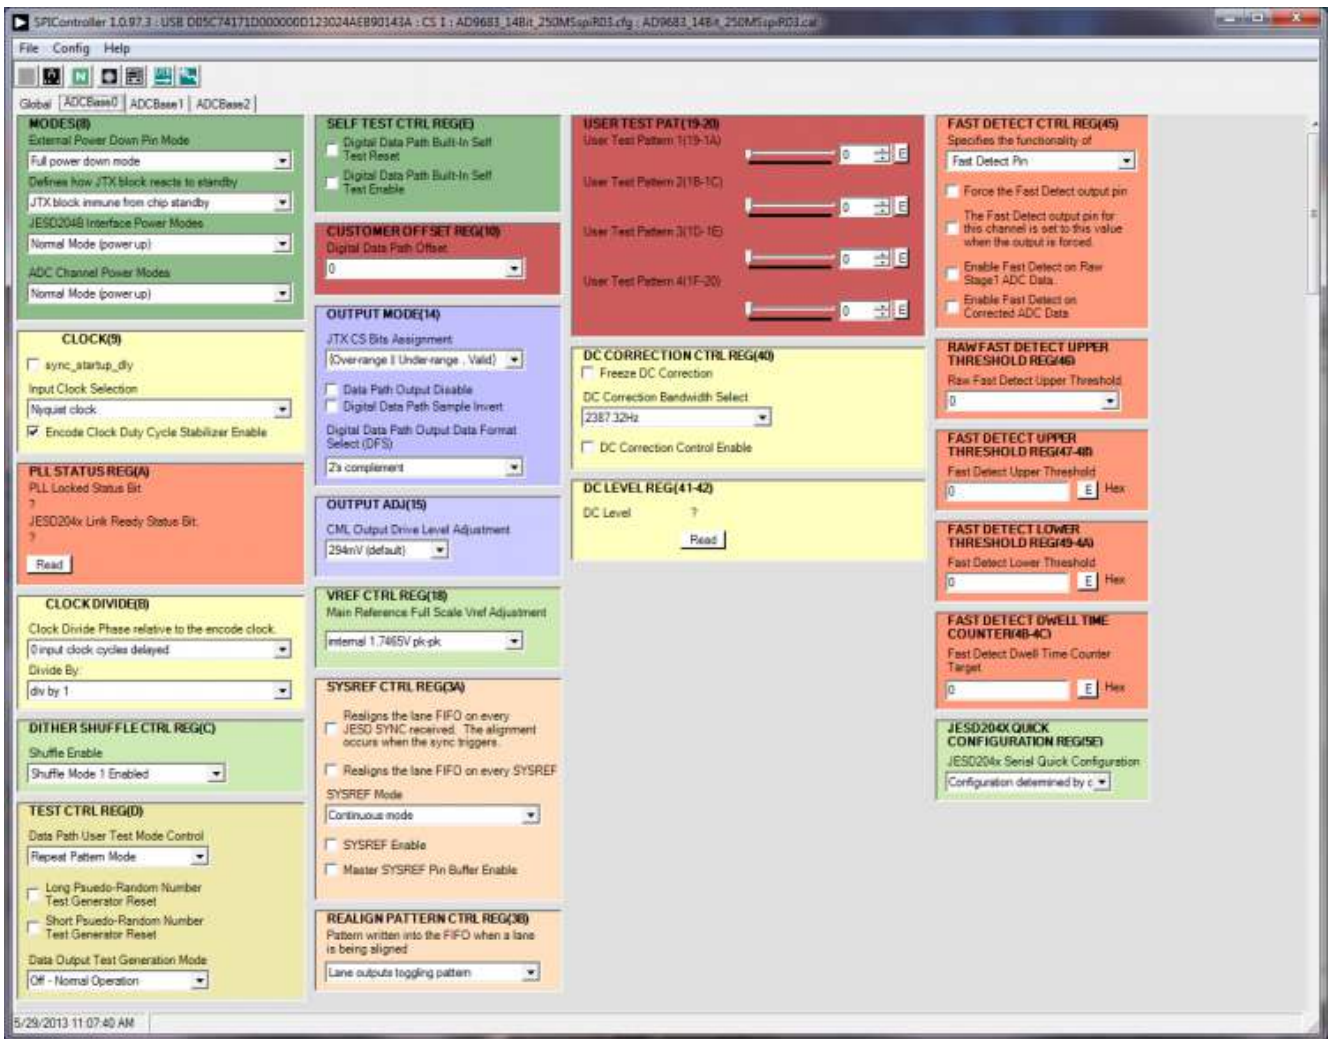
SPIController 1.0.97.3 : USB D05C74171D000000D123024AEB90143A : CS 1 : AD9683_14Bit_250MSspiR03.cfg : AD9683_14Bit_250MSspiR03.cal

File Config Help

Global ADCBase0 ADCBase1 ADCBase2

MODES(8)
External Power Down Pin Mode
Full power down mode
Defines how JTX block reacts to standby
JTX block immune from chip standby
JESD204B Interface Power Modes
Normal Mode (power up)
ADC Channel Power Modes
Normal Mode (power up)

CLOCK(9)
sync_startup_dly
Input Clock Selection
Nyquist clock
Encode Clock Duty Cycle Stabilizer Enable

PLL STATUS REG(A)
PLL Locked Status Bit
?
JESD204x Link Ready Status Bit
?
Read

CLOCK DIVIDE(B)
Clock Divide Phase relative to the encode clock
0 input clock cycles delayed
Divide By
div by 1

DITHER SHUFFLE CTRL REG(C)
Shuffle Enable
Shuffle Mode 1 Enabled

TEST CTRL REG(D)
Data Path User Test Mode Control
Repeat Pattern Mode
Long Psuedo-Random Number Test Generator Reset
Short Psuedo-Random Number Test Generator Reset
Data Output Test Generation Mode
Off - Normal Operation

SELF TEST CTRL REG(E)
Digital Data Path Built-In Self Test Reset
Digital Data Path Built-In Self Test Enable

CUSTOMER OFFSET REG(10)
Digital Data Path Offset
0

OUTPUT MODE(14)
JTX CS Bits Assignment
{Over-range || Under-range , Valid}
Data Path Output Disable
Digital Data Path Sample Invert
Digital Data Path Output Data Format Select (DFS)
2's complement

OUTPUT ADJ(15)
CML Output Drive Level Adjustment
294mV (default)

VREF CTRL REG(18)
Main Reference Full Scale Vref Adjustment
internal 1.7465V pk-pk

SYSREF CTRL REG(3A)
Realigns the lane FIFO on every JESD SYNC received. The alignment occurs when the sync triggers.
Realigns the lane FIFO on every SYSREF
SYSREF Mode
Continuous mode
SYSREF Enable
Master SYSREF Pin Buffer Enable

REALIGN PATTERN CTRL REG(3B)
Pattern written into the FIFO when a lane is being aligned
Lane outputs toggling pattern

USER TEST PAT(19-20)
User Test Pattern 1(19-1A)
0 E
User Test Pattern 2(1B-1C)
0 E
User Test Pattern 3(1D-1E)
0 E
User Test Pattern 4(1F-20)
0 E

DC CORRECTION CTRL REG(40)
Freeze DC Correction
DC Correction Bandwidth Select
2387.32Hz
DC Correction Control Enable

DC LEVEL REG(41-42)
DC Level ?
Read

FAST DETECT CTRL REG(45)
Specifies the functionality of
Fast Detect Pin
Force the Fast Detect output pin
The Fast Detect output pin for this channel is set to this value when the output is forced.
Enable Fast Detect on Raw Stage1 ADC Data
Enable Fast Detect on Corrected ADC Data

RAW FAST DETECT UPPER THRESHOLD REG(46)
Raw Fast Detect Upper Threshold
0

FAST DETECT UPPER THRESHOLD REG(47-48)
Fast Detect Upper Threshold
0 E Hex

FAST DETECT LOWER THRESHOLD REG(49-4A)
Fast Detect Lower Threshold
0 E Hex

FAST DETECT DWELL TIME COUNTER(4B-4C)
Fast Detect Dwell Time Counter Target
0 E Hex

JESD204X QUICK CONFIGURATION REG(5E)
JESD204x Serial Quick Configuration
Configuration determined by c

5/29/2013 11:07:40 AM